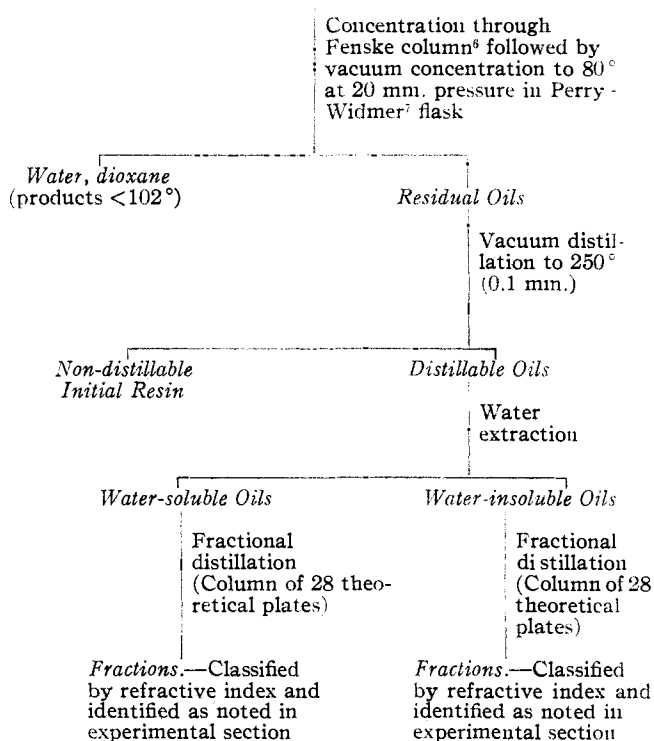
Concentration through Fenske column$^6$ followed by vacuum concentration to 80° at 20 mm. pressure in Perry-Widmer$^7$ flask

*Water, dioxane* (products <102°)

*Residual Oils*

Vacuum distillation to 250° (0.1 mm.)

*Non-distillable Initial Resin*

*Distillable Oils*

Water extraction

*Water-soluble Oils*

Fractional distillation (Column of 28 theoretical plates)

*Fractions*.—Classified by refractive index and identified as noted in experimental section

*Water-insoluble Oils*

Fractional distillation (Column of 28 theoretical plates)

*Fractions*.—Classified by refractive index and identified as noted in experimental section